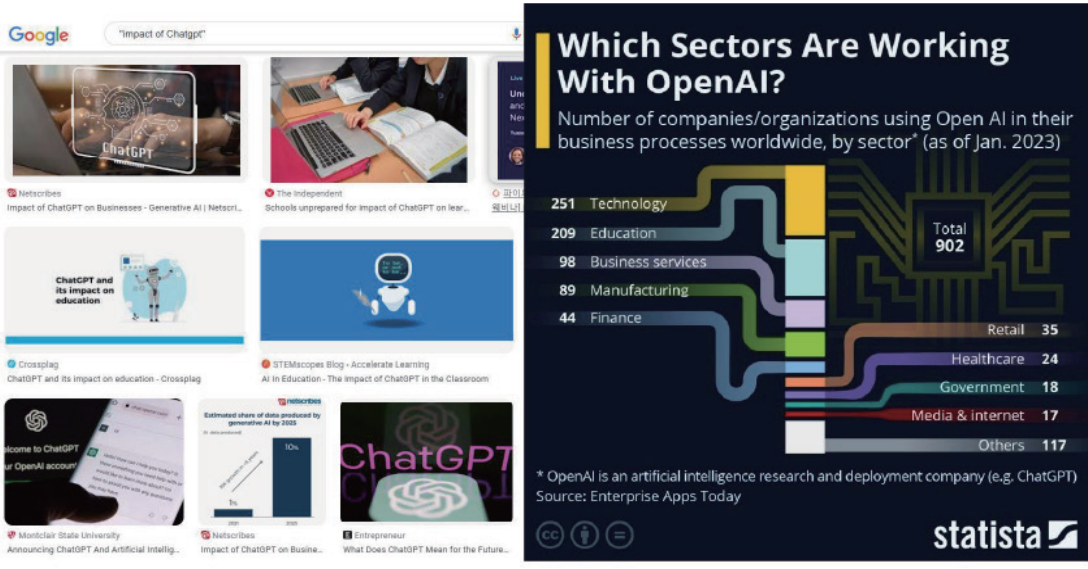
Google "impact of Chatgpt"

ChatGPT

Netscribes
Impact of ChatGPT on Businesses - Generative AI | Netscri...

The Independent
Schools unprepared for impact of ChatGPT on lear...

Live
Un
and
Nex

파이
웨비나

ChatGPT and its impact on education

Crossplag
ChatGPT and its impact on education - Crossplag

STEMscopes Blog - Accelerate Learning
AI In Education - The Impact of ChatGPT in the Classroom

elcome to ChatGPT
ur OpenAI accou

Montclair State University
Announcing ChatGPT And Artificial Intellig...

netscribes
Estimated share of data produced by generative AI by 2025
1%
10%

Netscribes
Impact of ChatGPT on Busine...

ChatGPT

Entrepreneur
What Does ChatGPT Mean for the Future...

Which Sectors Are Working With OpenAI?

Number of companies/organizations using Open AI in their business processes worldwide, by sector* (as of Jan. 2023)

251 Technology
209 Education
98 Business services
89 Manufacturing
44 Finance

Total 902

Retail 35
Healthcare 24
Government 18
Media & internet 17
Others 117

* OpenAI is an artificial intelligence research and deployment company (e.g. ChatGPT)
Source: Enterprise Apps Today

statista